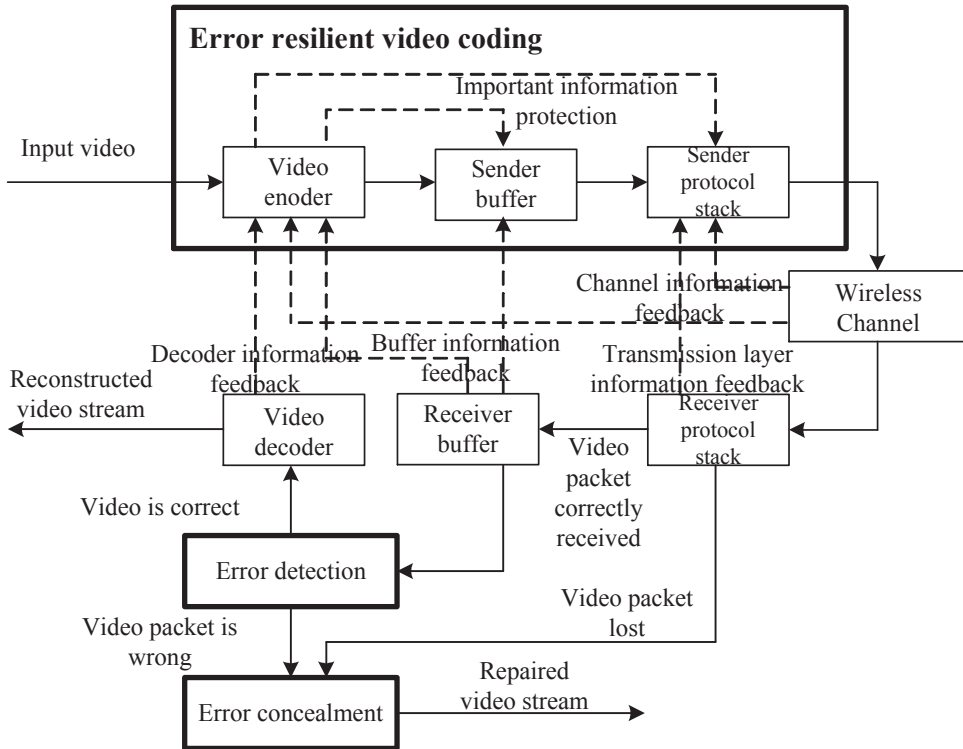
Error resilient video coding

Important information protection

Input video

Video enoder

Sender buffer

Sender protocol stack

Wireless Channel

Channel information feedback

Transmission layer information feedback

Decoder information feedback

Buffer information feedback

Reconstructed video stream

Video decoder

Receiver buffer

Receiver protocol stack

Video packet correctly received

Video is correct

Error detection

Video packet lost

Video packet is wrong

Error concealment

Repaired video stream